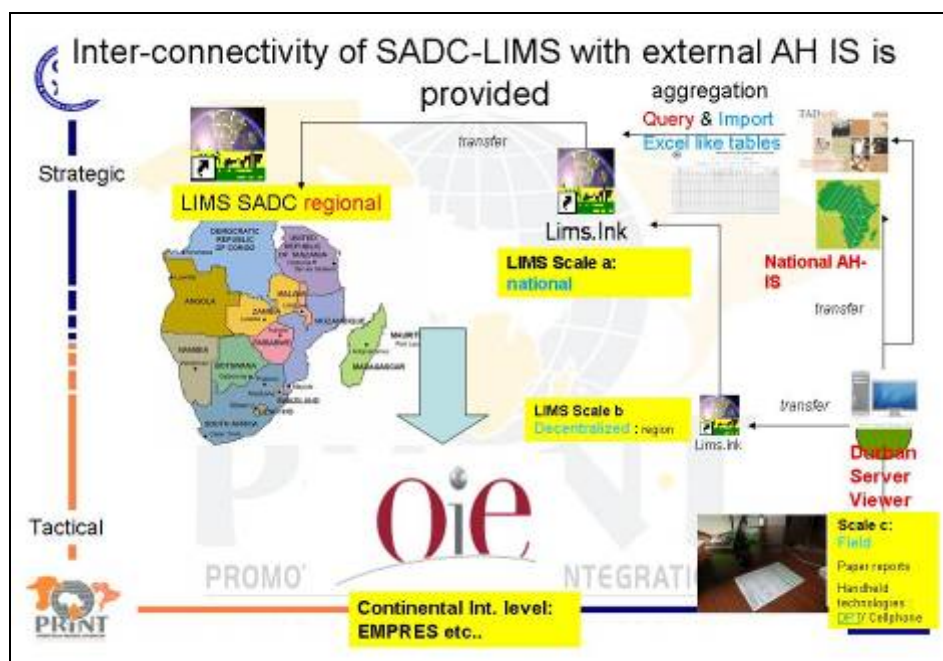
Inter-connectivity of SADC-LIMS with external AH IS is provided

aggregation

Query & Import

Excel like tables

transfer

Strategic

LIMS SADC regional

Lims.lnk

LIMS Scale a: national

National AH-IS

transfer

DEMOCRATIC REPUBLIC OF CONGO

UNITED REPUBLIC OF TANZANIA

ANGOLA

MALAWI

ZAMBIA

MOZAMBIQUE

ZIMBABWE

NAMIBIA

BOTSWANA

MAURITIUS

MADAGASCAR

SWAZILAND

SOUTH AFRICA

LESOTHO

LIMS Scale b Decentralized : region

Lims.lnk

transfer

Durban Server Viewer

Tactical

Oie

PROMO NTEGRATI

PRINT

Continental Int. level: EMPRES etc..

Scale c: Field

Paper reports

Handheld technologies DPT/ Cellphone